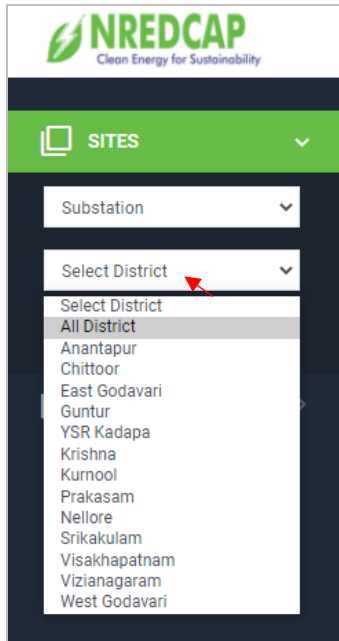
NREDCAP
Clean Energy for Sustainability

SITES

Substation

Select District

Select District
All District
Anantapur
Chittoor
East Godavari
Guntur
YSR Kadapa
Krishna
Kurnool
Prakasam
Nellore
Srikakulam
Visakhapatnam
Vizianagaram
West Godavari